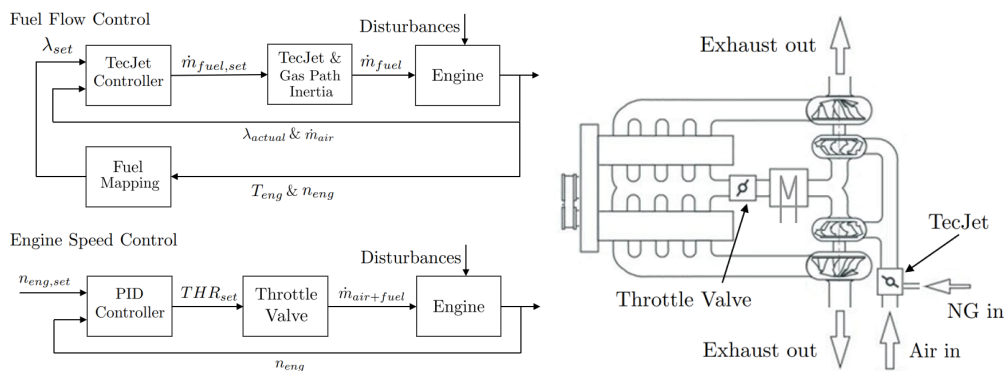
Fuel Flow Control

$\lambda_{set}$

TecJet Controller

$\dot{m}_{fuel,set}$

TecJet & Gas Path Inertia

$\dot{m}_{fuel}$

Disturbances

Engine

$\lambda_{actual}$ & $\dot{m}_{air}$

Fuel Mapping

$T_{eng}$ & $n_{eng}$

Engine Speed Control

$n_{eng,set}$

PID Controller

$THR_{set}$

Throttle Valve

$\dot{m}_{air+fuel}$

Disturbances

Engine

$n_{eng}$

Exhaust out

M

TecJet

Throttle Valve

NG in

Exhaust out

Air in